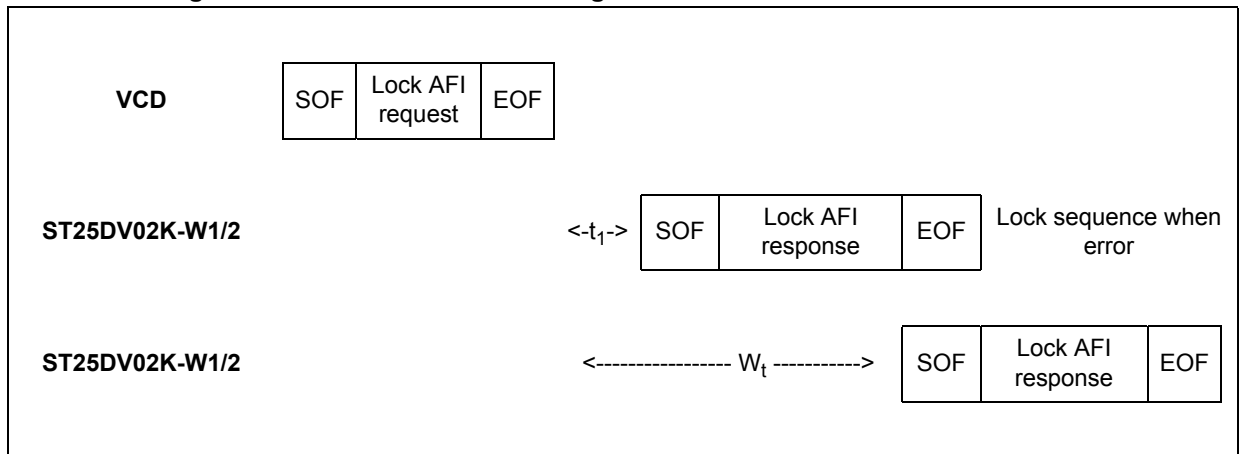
VCD

| SOF | Lock AFI request | EOF |
|---|---|---|

ST25DV02K-W1/2 <-$t_1$->

| SOF | Lock AFI response | EOF |
|---|---|---|

Lock sequence when error

ST25DV02K-W1/2 <----------------- $W_t$ ----------->

| SOF | Lock AFI response | EOF |
|---|---|---|